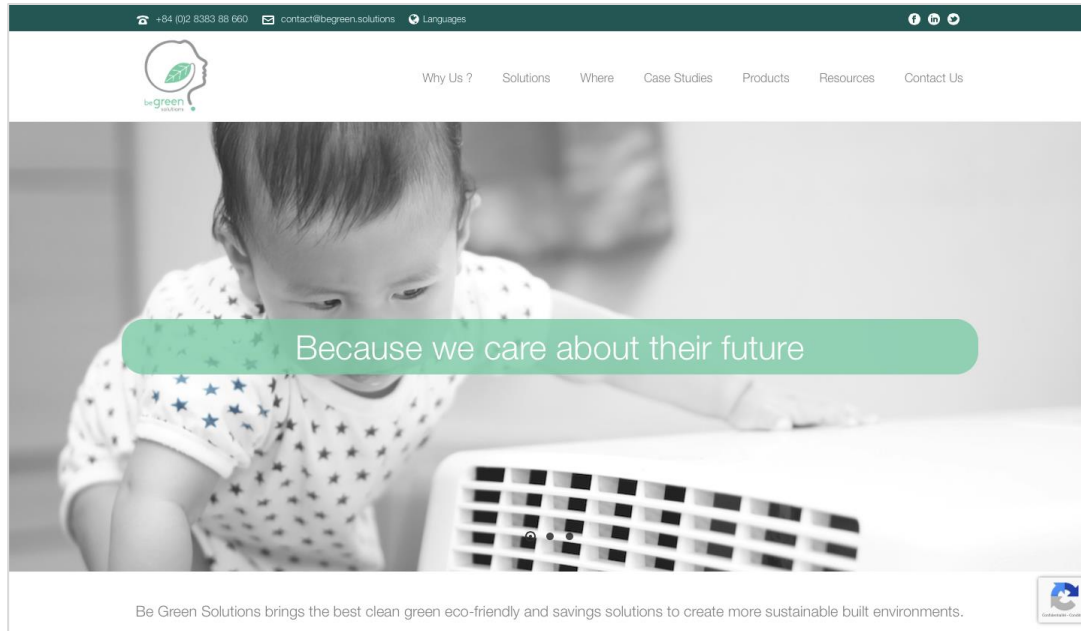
+84 (0)2 8383 88 660 contact@begreen.solutions Languages

begreen solutions

Why Us ? Solutions Where Case Studies Products Resources Contact Us

Because we care about their future

Be Green Solutions brings the best clean green eco-friendly and savings solutions to create more sustainable built environments.